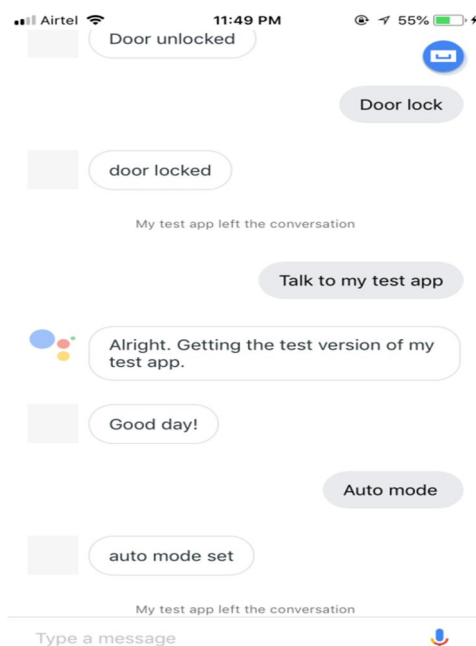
Airtel 11:49 PM 55%

Door unlocked

Door lock

door locked

My test app left the conversation

Talk to my test app

Alright. Getting the test version of my test app.

Good day!

Auto mode

auto mode set

My test app left the conversation

Type a message